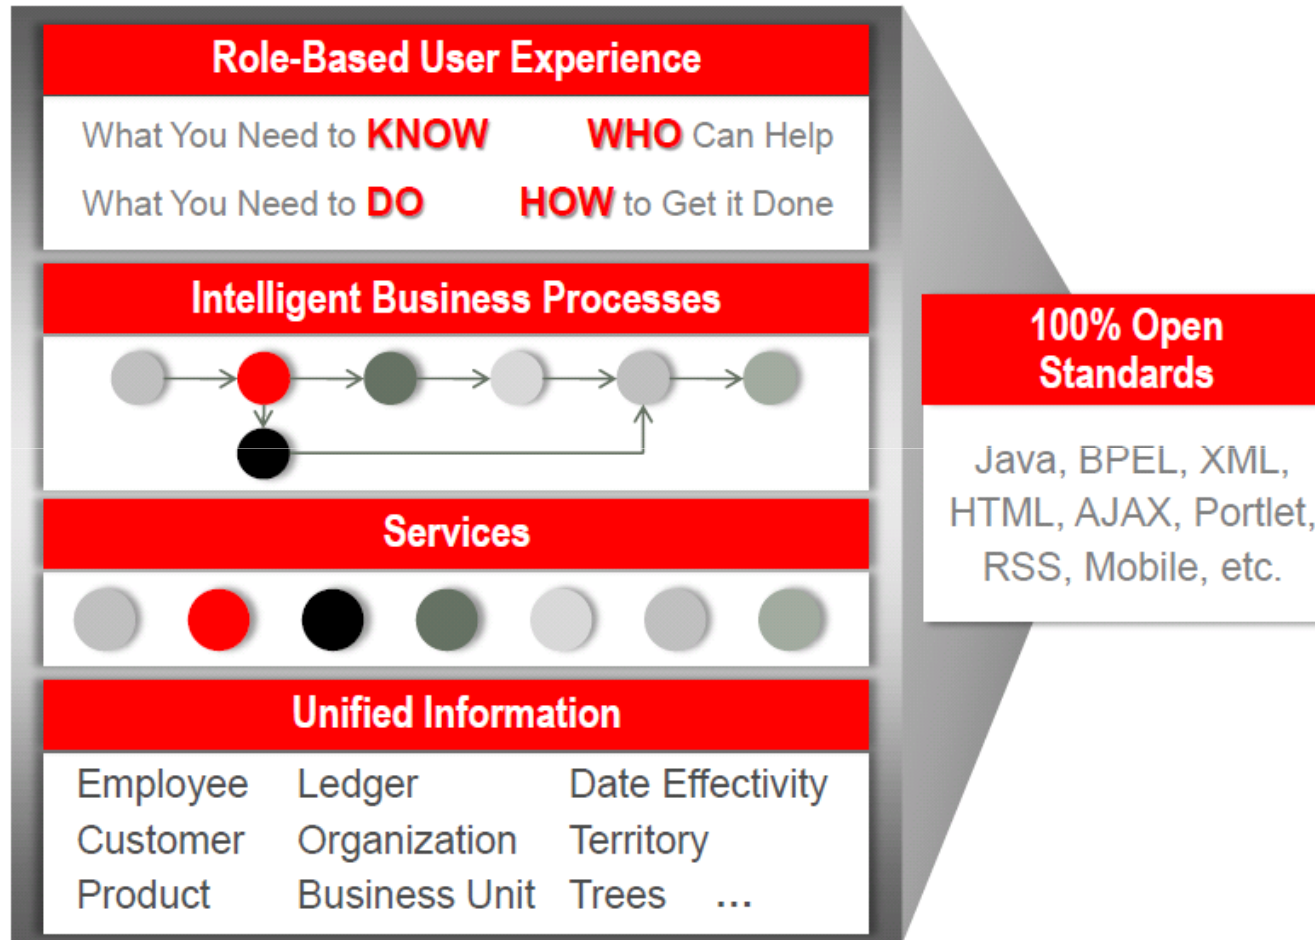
Role-Based User Experience

What You Need to KNOW WHO Can Help

What You Need to DO HOW to Get it Done

Intelligent Business Processes

Services

Unified Information

Employee Ledger Date Effectivity
Customer Organization Territory
Product Business Unit Trees ...

100% Open Standards

Java, BPEL, XML, HTML, AJAX, Portlet, RSS, Mobile, etc.